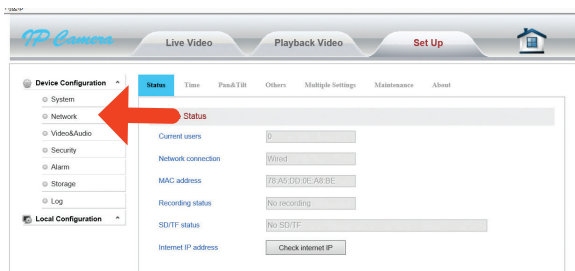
IP Camera

Live Video

Playback Video

Set Up

Device Configuration

System

Network

Video&Audio

Security

Alarm

Storage

Log

Local Configuration

Status

Time

Pan&Tilt

Others

Multiple Settings

Maintenance

About

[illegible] Status

Current users

0

Network connection

Wired

MAC address

78:A5:DD:0E:A8:BE

Recording status

No recording

SD/TF status

No SD/TF

Internet IP address

Check internet IP